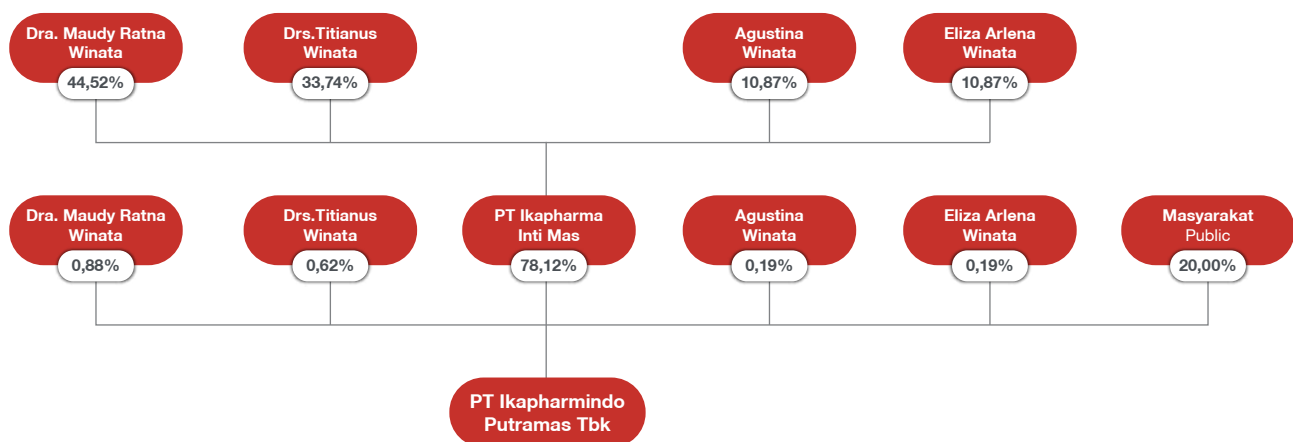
Dra. Maudy Ratna Winata
44,52%

Drs.Titianus Winata
33,74%

Agustina Winata
10,87%

Eliza Arlena Winata
10,87%

Dra. Maudy Ratna Winata
0,88%

Drs.Titianus Winata
0,62%

PT Ikapharma Inti Mas
78,12%

Agustina Winata
0,19%

Eliza Arlena Winata
0,19%

Masyarakat Public
20,00%

PT Ikapharmindo Putramas Tbk